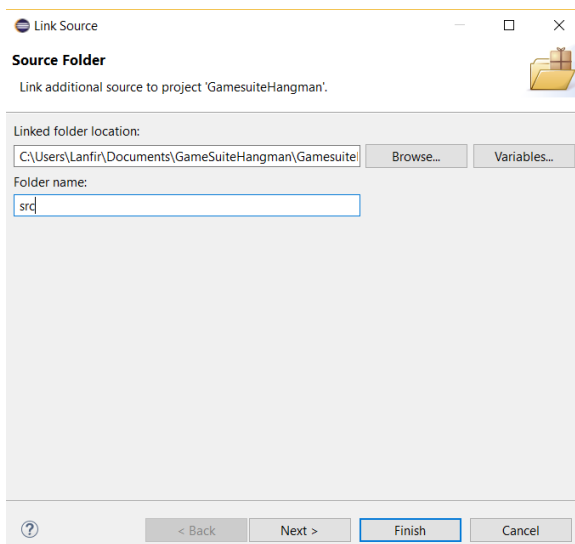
Link Source

Source Folder

Link additional source to project 'GamesuiteHangman'.

Linked folder location:

C:\Users\Lanfir\Documents\GameSuiteHangman\Gamesuite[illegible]

Browse...

Variables...

Folder name:

src

?

< Back

Next >

Finish

Cancel